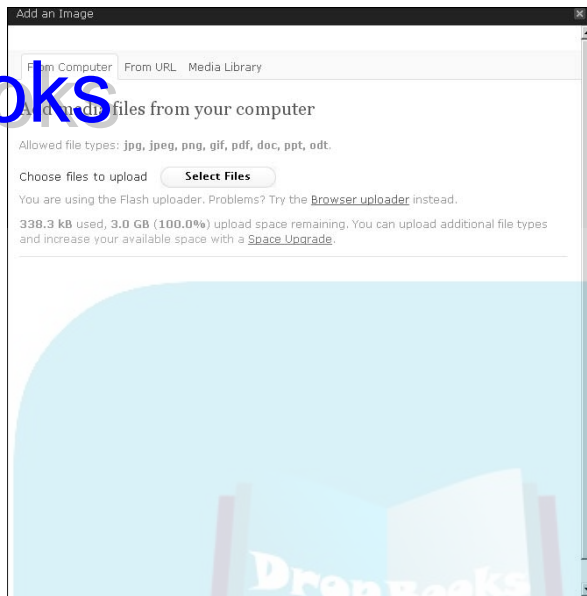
Add an Image

oks

From Computer From URL Media Library

Add media files from your computer

Allowed file types: jpg, jpeg, png, gif, pdf, doc, ppt, odt.

Choose files to upload Select Files

You are using the Flash uploader. Problems? Try the Browser uploader instead.

338.3 kB used, 3.0 GB (100.0%) upload space remaining. You can upload additional file types and increase your available space with a Space Upgrade.

DropBooks